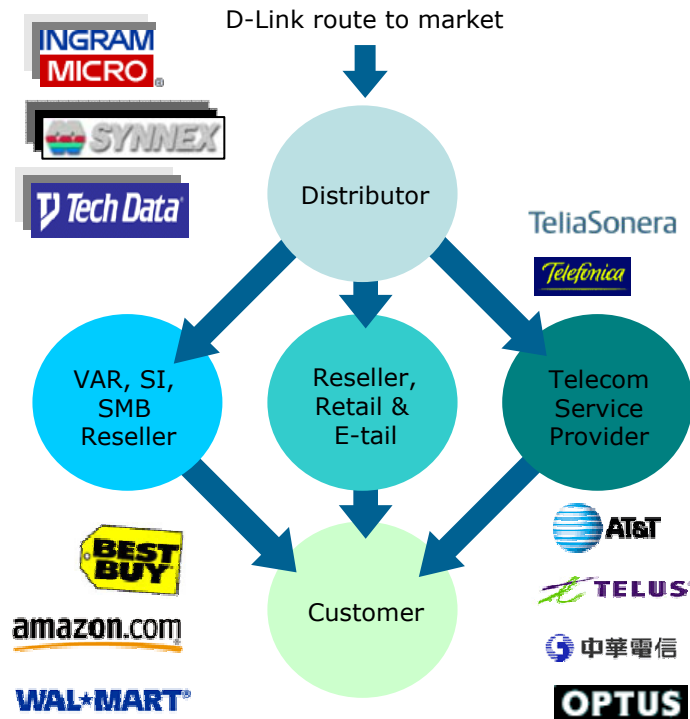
D-Link route to market

INGRAM MICRO

SYNNEX

Tech Data

Distributor

TeliaSonera

Telefonica

VAR, SI, SMB Reseller

Reseller, Retail & E-tail

Telecom Service Provider

BEST BUY

amazon.com

WAL★MART

Customer

AT&T

TELUS

中華電信

OPTUS